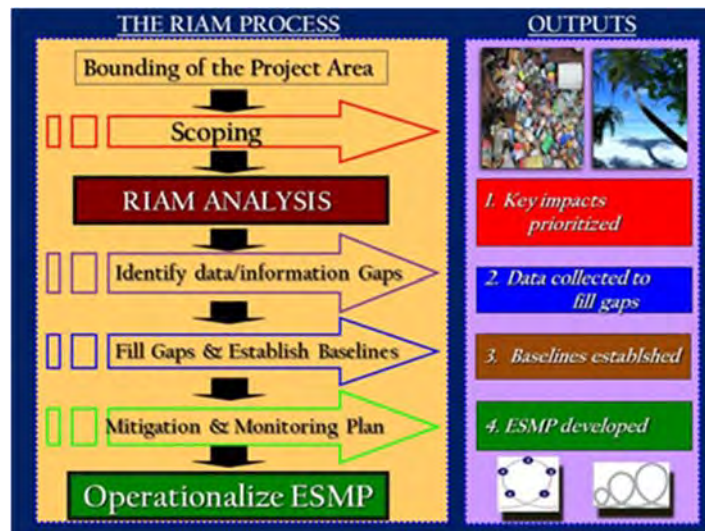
THE RIAM PROCESS

Bounding of the Project Area

Scoping

RIAM ANALYSIS

Identify data/information Gaps

Fill Gaps & Establish Baselines

Mitigation & Monitoring Plan

Operationalize ESMP

OUTPUTS

1. Key impacts prioritized

2. Data collected to fill gaps

3. Baselines establshed

4. ESMP developed